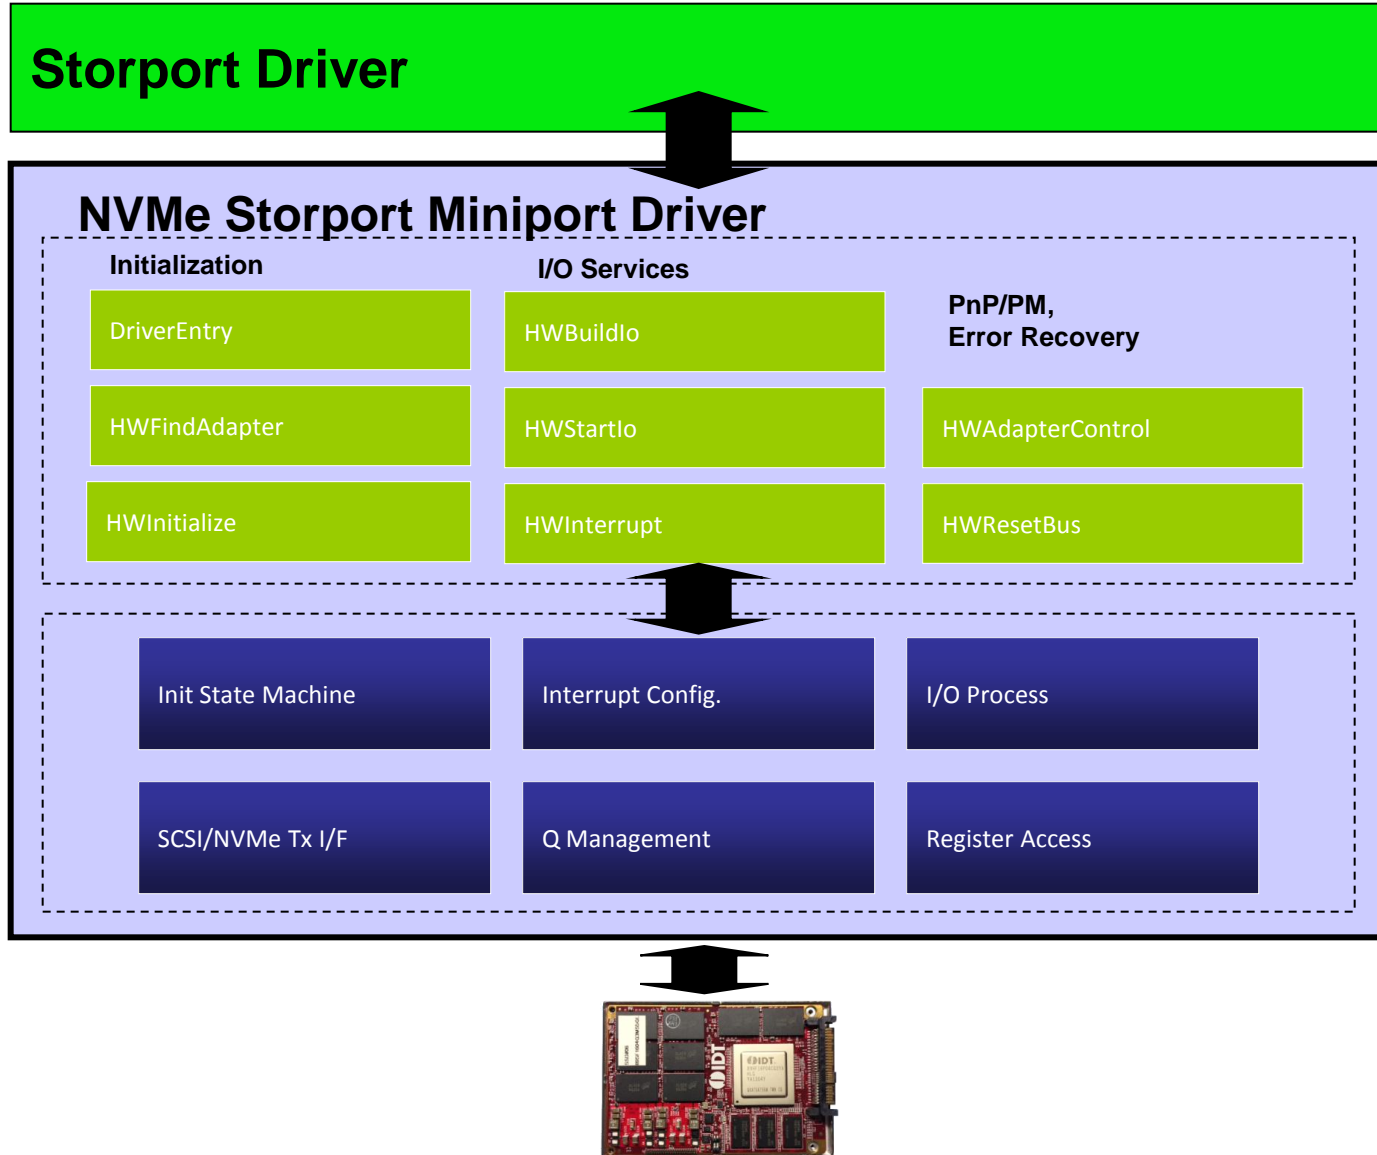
Storport Driver

NVMe Storport Miniport Driver

Initialization

DriverEntry

HWFindAdapter

HWInitialize

I/O Services

HWBuildIo

HWStartIo

HWInterrupt

PnP/PM, Error Recovery

HWAdapterControl

HWResetBus

Init State Machine

Interrupt Config.

I/O Process

SCSI/NVMe Tx I/F

Q Management

Register Access

IDT

IDT